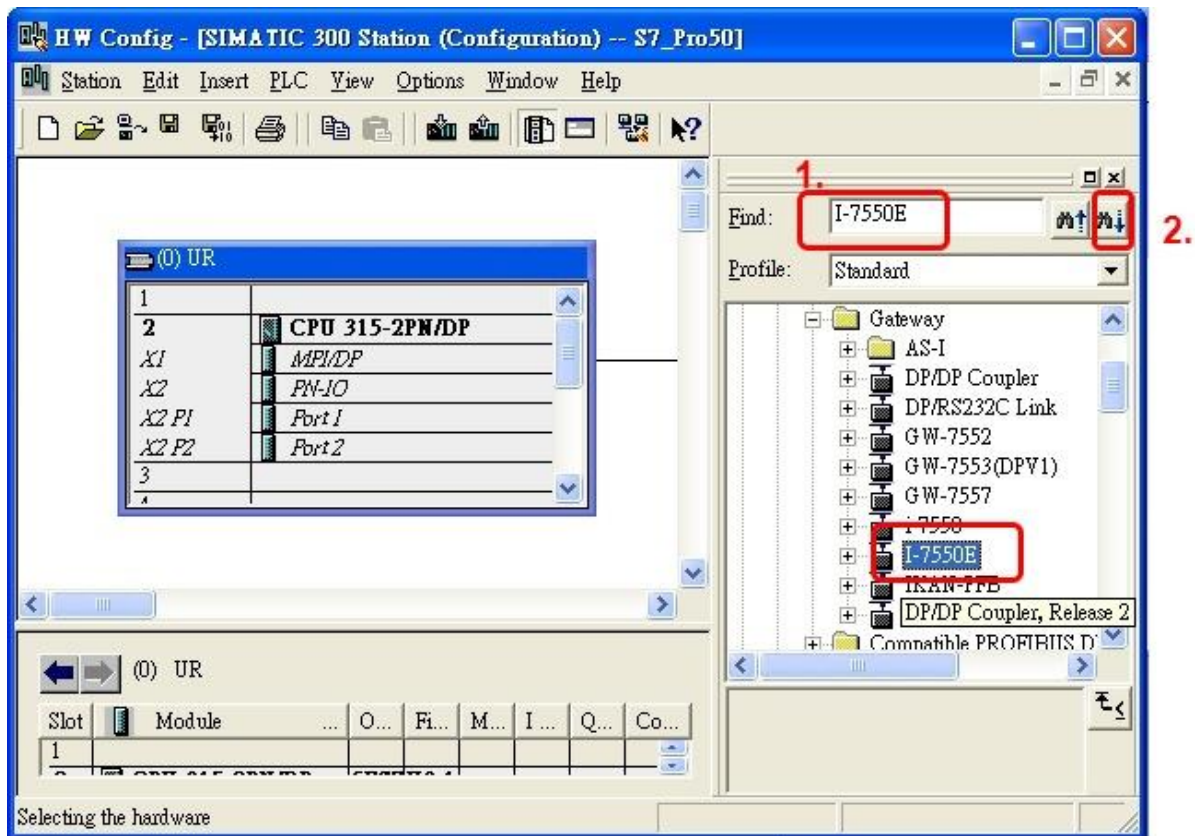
HW Config - [SIMATIC 300 Station (Configuration) -- S7_Pro50]

Station Edit Insert PLC View Options Window Help

1.

Find: I-7550E

2.

Profile: Standard

(0) UR

| | |
|---|---|
| 1 | |
| 2 | CPU 315-2PN/DP |
| X1 | MPI/DP |
| X2 | PN-IO |
| X2 P1 | Port 1 |
| X2 P2 | Port 2 |
| 3 | |

Gateway
AS-I
DP/DP Coupler
DP/RS232C Link
GW-7552
GW-7553(DPV1)
GW-7557
I-7550
I-7550E
IKAN-PPB
DP/DP Coupler, Release 2
Compatible PROFIBUS D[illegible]

(0) UR

| Slot | Module | ... | O... | Fi... | M... | I ... | Q... | Co... |
|---|---|---|---|---|---|---|---|---|
| 1 | | | | | | | | |

Selecting the hardware